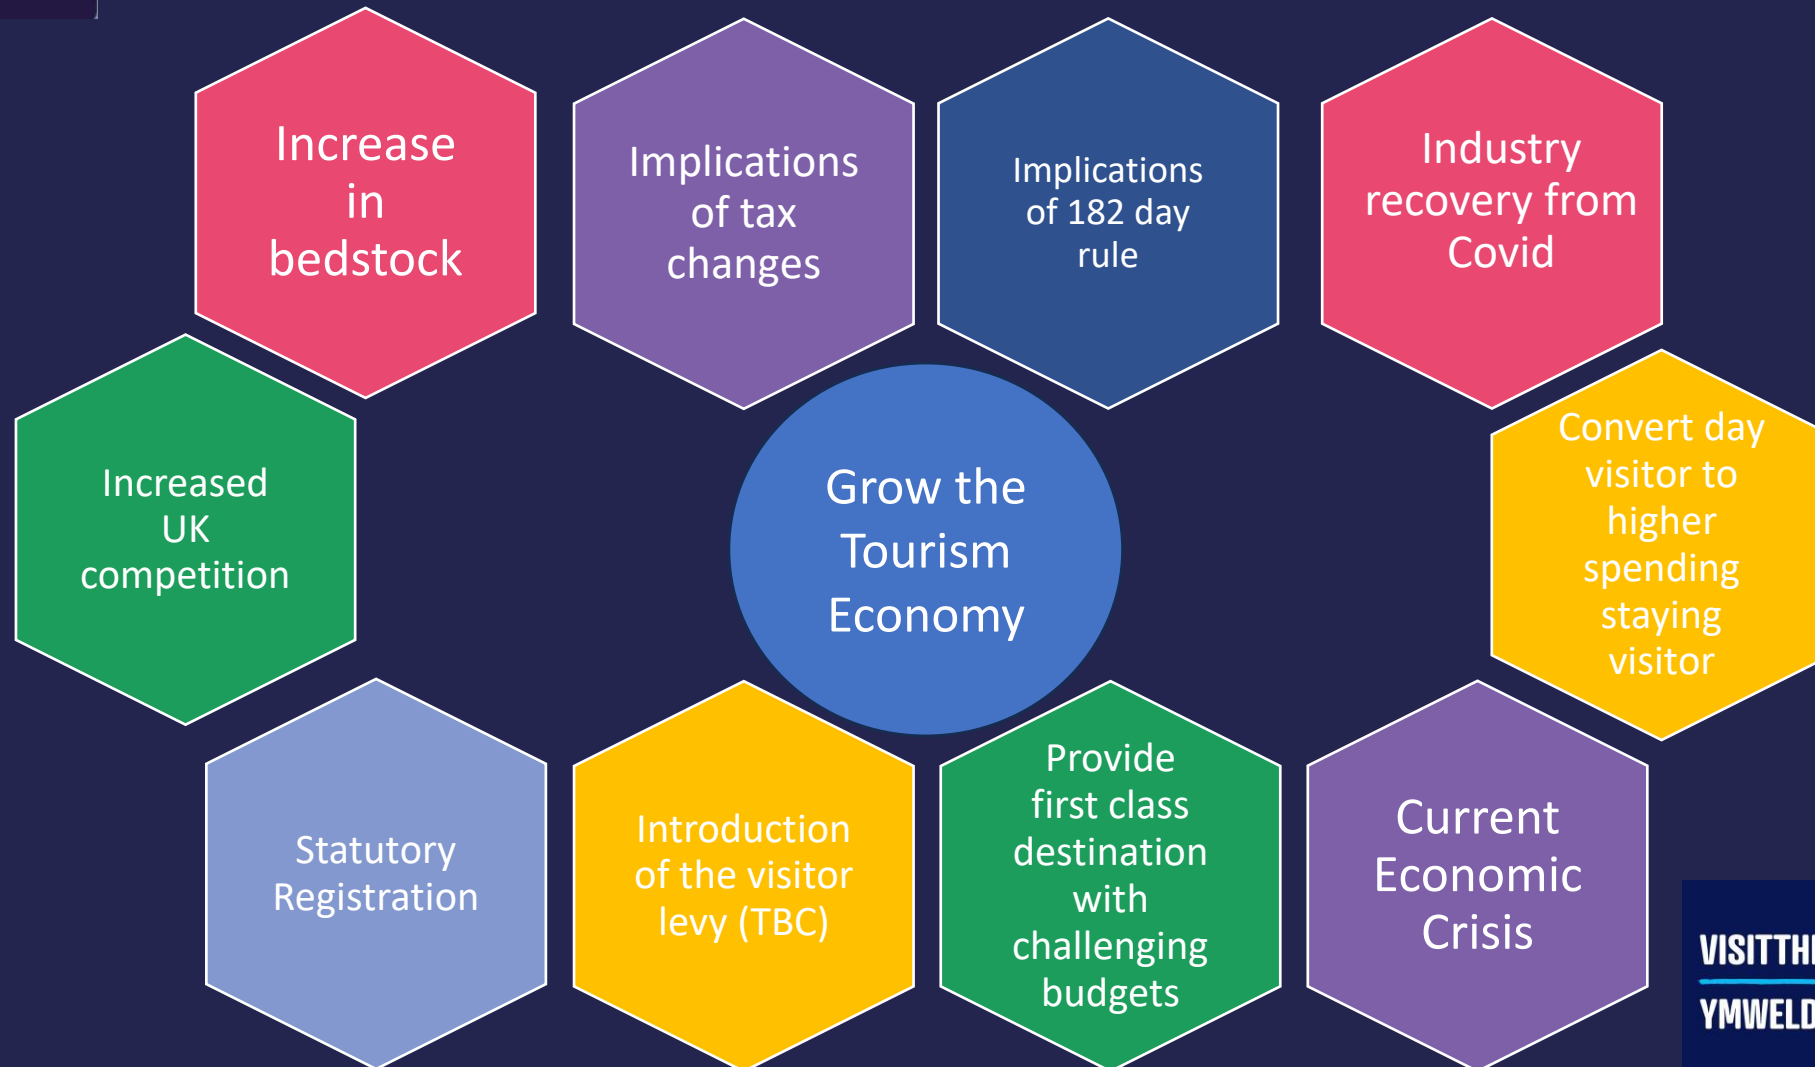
Increase in bedstock

Implications of tax changes

Implications of 182 day rule

Industry recovery from Covid

Increased UK competition

Grow the Tourism Economy

Convert day visitor to higher spending staying visitor

Statutory Registration

Introduction of the visitor levy (TBC)

Provide first class destination with challenging budgets

Current Economic Crisis

VISITTH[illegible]

YMWELD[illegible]